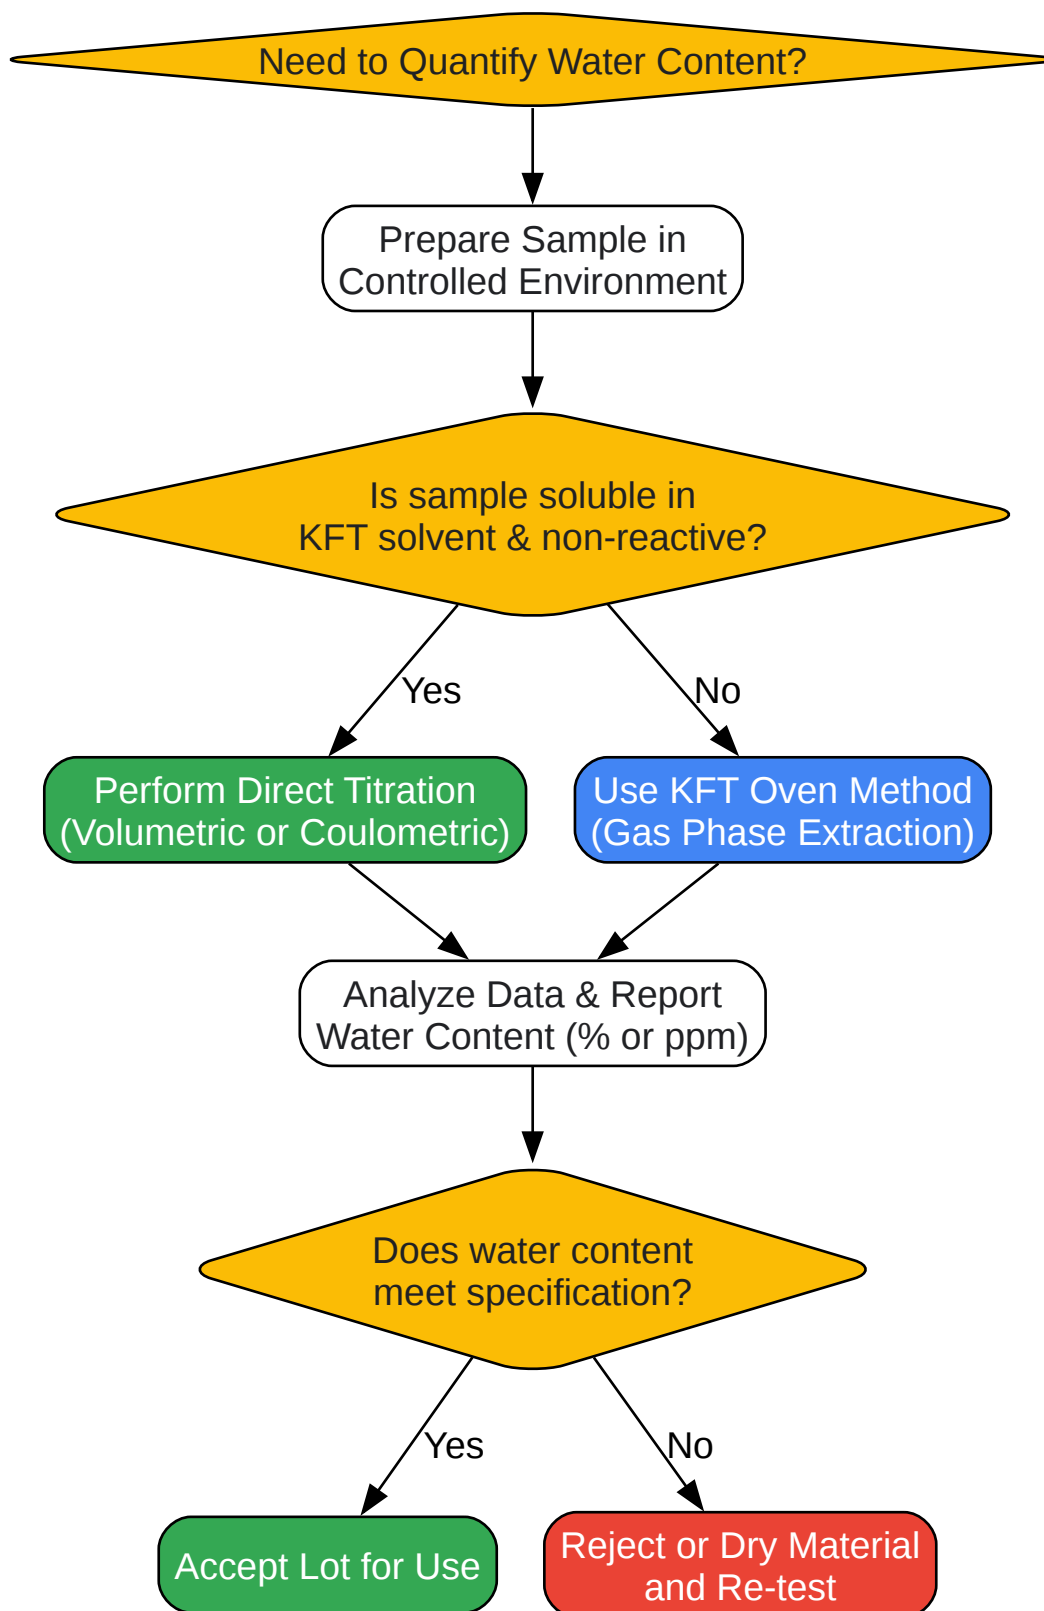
Need to Quantify Water Content?

Prepare Sample in Controlled Environment

Is sample soluble in KFT solvent & non-reactive?

Yes

No

Perform Direct Titration (Volumetric or Coulometric)

Use KFT Oven Method (Gas Phase Extraction)

Analyze Data & Report Water Content (% or ppm)

Does water content meet specification?

Yes

No

Accept Lot for Use

Reject or Dry Material and Re-test